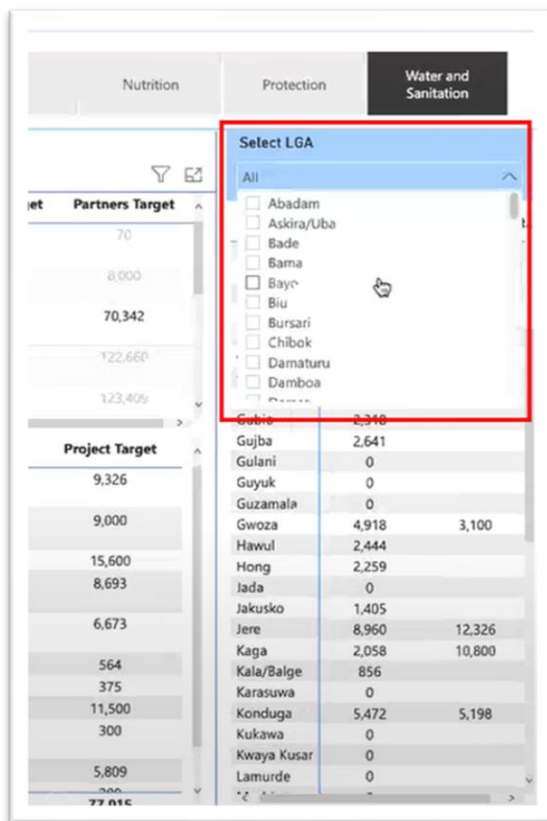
Nutrition

Protection

Water and Sanitation

get

Partners Target

70

8,000

70,342

122,660

123,409

Project Target

9,326

9,000

15,600

8,693

6,673

564

375

11,500

300

5,809

77,015

Select LGA

All

Abadam
Askira/Uba
Bade
Bama
Bayo
Biu
Bursari
Chibok
Damaturu
Damboa

| Gubio | 2,318 | |
|---|---|---|
| Gujba | 2,641 | |
| Gulani | 0 | |
| Guyuk | 0 | |
| Guzamala | 0 | |
| Gwoza | 4,918 | 3,100 |
| Hawul | 2,444 | |
| Hong | 2,259 | |
| Jada | 0 | |
| Jakusko | 1,405 | |
| Jere | 8,960 | 12,326 |
| Kaga | 2,058 | 10,800 |
| Kala/Balge | 856 | |
| Karasuwa | 0 | |
| Konduga | 5,472 | 5,198 |
| Kukawa | 0 | |
| Kwaya Kusar | 0 | |
| Lamurde | 0 | |